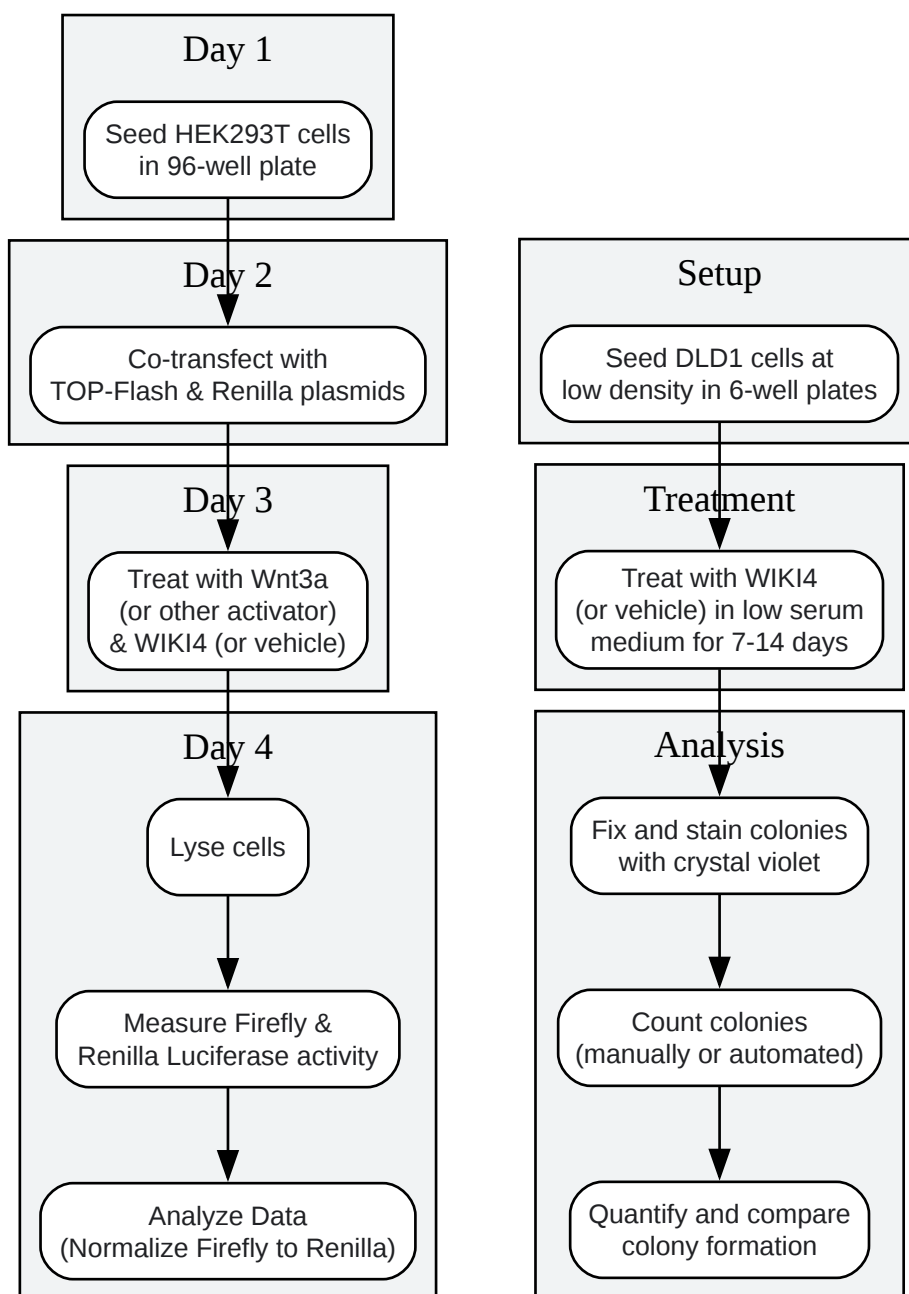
Day 1

Seed HEK293T cells in 96-well plate

Day 2

Co-transfect with TOP-Flash & Renilla plasmids

Day 3

Treat with Wnt3a (or other activator) & WIKI4 (or vehicle)

Day 4

Lyse cells

Measure Firefly & Renilla Luciferase activity

Analyze Data (Normalize Firefly to Renilla)

Setup

Seed DLD1 cells at low density in 6-well plates

Treatment

Treat with WIKI4 (or vehicle) in low serum medium for 7-14 days

Analysis

Fix and stain colonies with crystal violet

Count colonies (manually or automated)

Quantify and compare colony formation